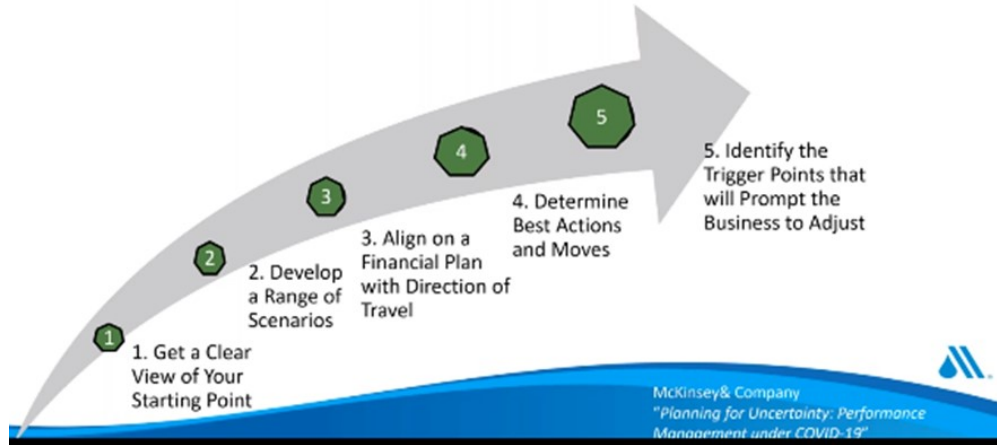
1

1. Get a Clear View of Your Starting Point

2

2. Develop a Range of Scenarios

3

3. Align on a Financial Plan with Direction of Travel

4

4. Determine Best Actions and Moves

5

5. Identify the Trigger Points that will Prompt the Business to Adjust

McKinsey& Company
"Planning for Uncertainty: Performance Management under COVID-19"